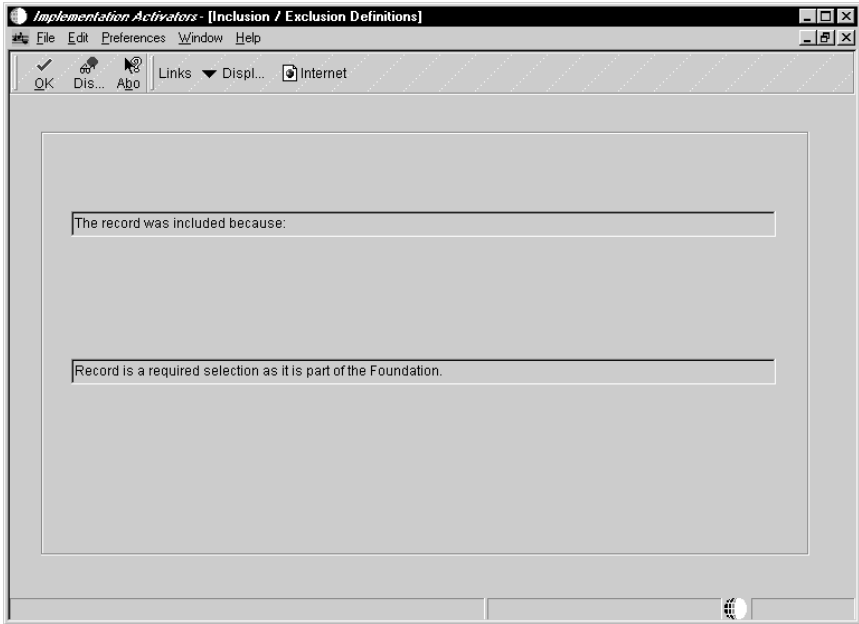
Implementation Activators - [Inclusion / Exclusion Definitions]

File Edit Preferences Window Help

OK Dis... Abo Links Displ... Internet

The record was included because:

Record is a required selection as it is part of the Foundation.